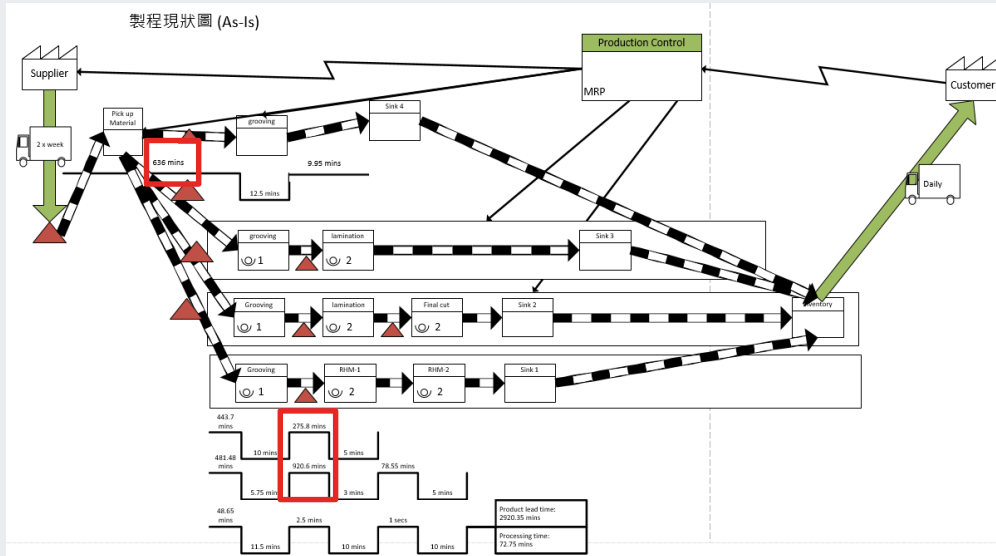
製程現狀圖 (As-Is)

Production Control

MRP

Supplier

Customer

2 x week

Daily

Pick up Material

636 mins

grooving

Sink 4

9.95 mins

12.5 mins

grooving
1

lamination
2

Sink 3

Grooving
1

lamination
2

Final cut
2

Sink 2

Inventory

Grooving
1

RHM-1
2

RHM-2
2

Sink 1

443.7 mins

275.8 mins

10 mins

5 mins

481.48 mins

920.6 mins

78.55 mins

5.75 mins

3 mins

5 mins

48.65 mins

2.5 mins

1 secs

11.5 mins

10 mins

10 mins

Product lead time: 2920.35 mins

Processing time: 72.75 mins